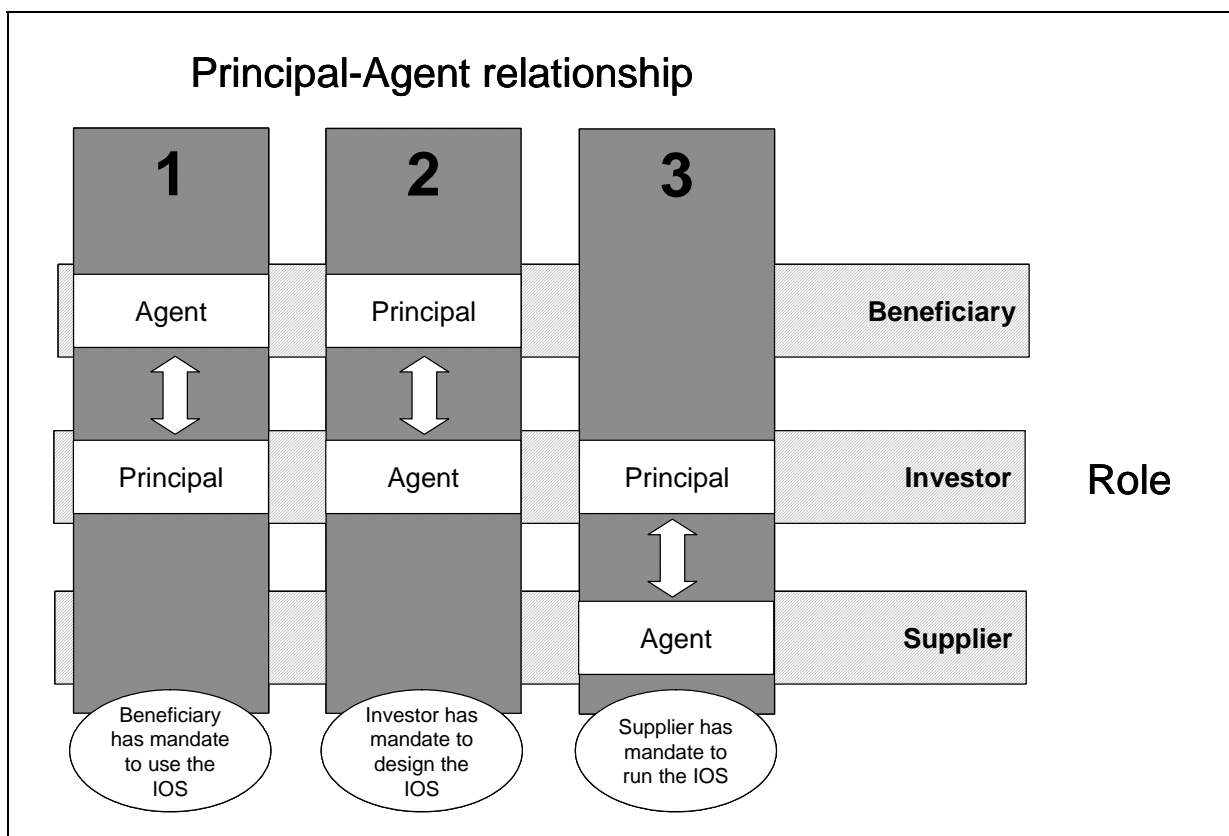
Principal-Agent relationship

1

2

3

Agent

Principal

Beneficiary

Principal

Agent

Principal

Investor

Role

Agent

Supplier

Beneficiary has mandate to use the IOS

Investor has mandate to design the IOS

Supplier has mandate to run the IOS